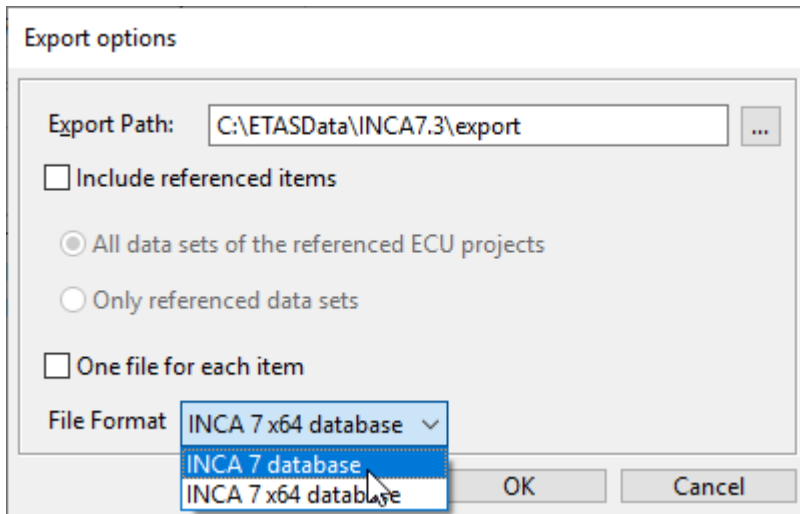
Export options

Export Path: C:\ETASData\INCA7.3\export ...

Include referenced items

All data sets of the referenced ECU projects

Only referenced data sets

One file for each item

File Format INCA 7 x64 database

INCA 7 database
INCA 7 x64 database

OK Cancel